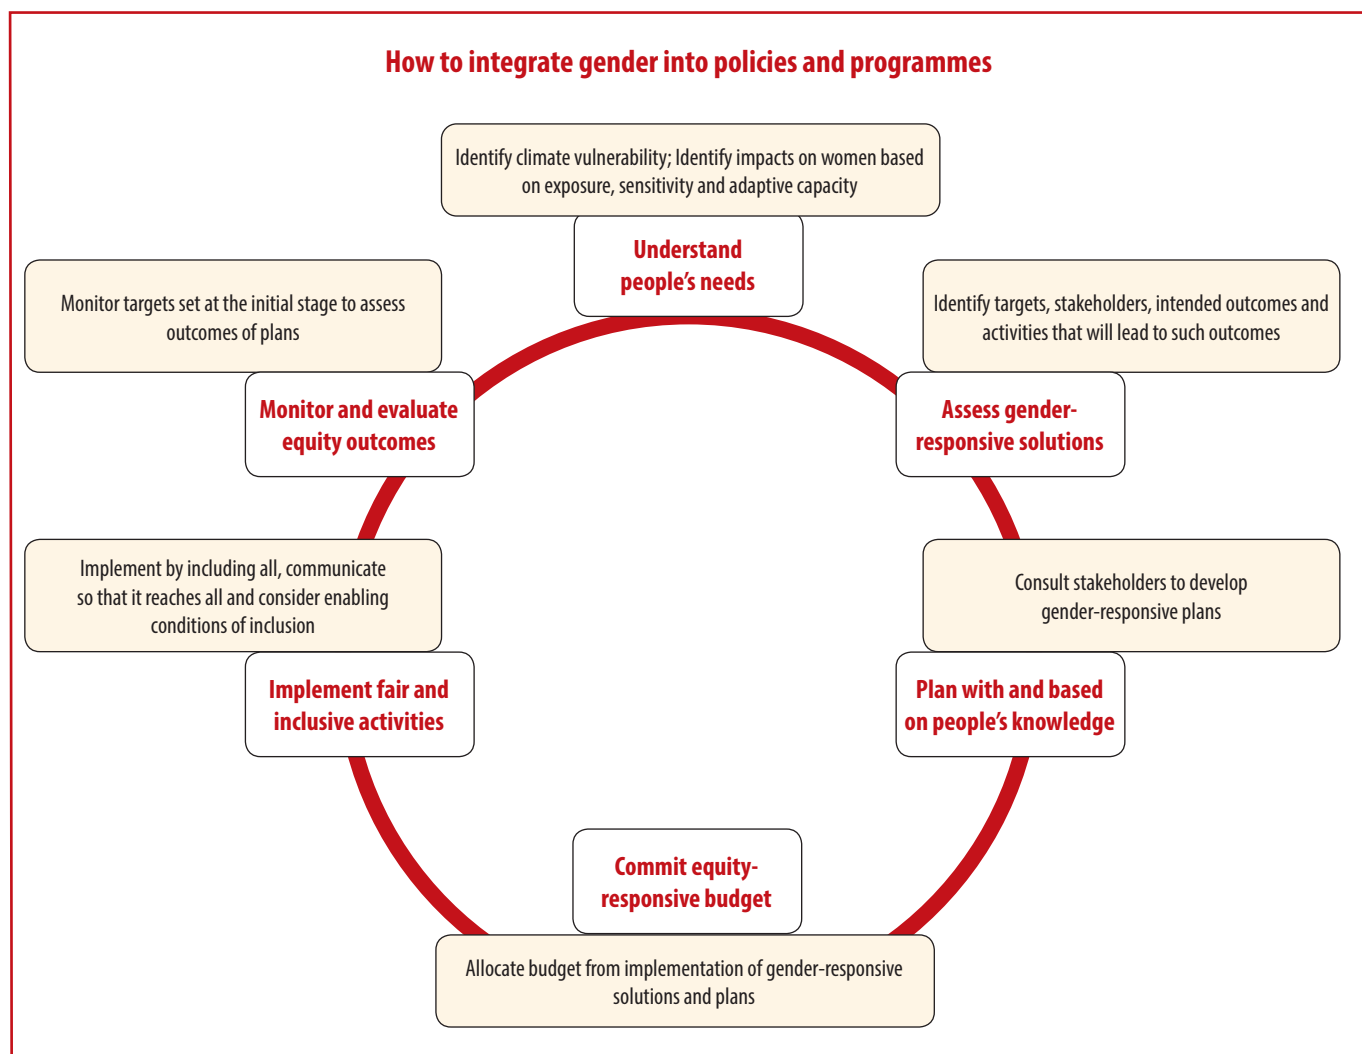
How to integrate gender into policies and programmes

Identify climate vulnerability; Identify impacts on women based on exposure, sensitivity and adaptive capacity

Understand people's needs

Identify targets, stakeholders, intended outcomes and activities that will lead to such outcomes

Assess gender-responsive solutions

Consult stakeholders to develop gender-responsive plans

Plan with and based on people's knowledge

Commit equity-responsive budget

Allocate budget from implementation of gender-responsive solutions and plans

Implement by including all, communicate so that it reaches all and consider enabling conditions of inclusion

Implement fair and inclusive activities

Monitor targets set at the initial stage to assess outcomes of plans

Monitor and evaluate equity outcomes